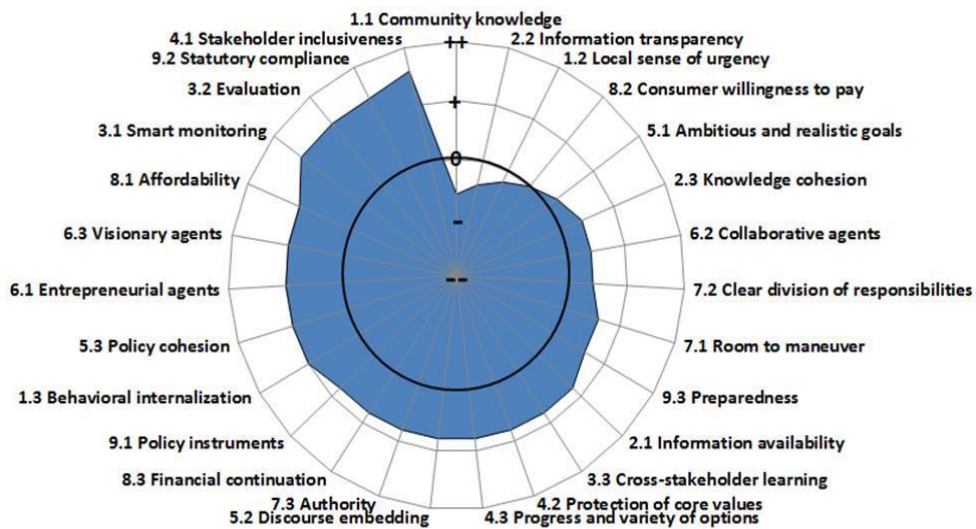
1.1 Community knowledge
++
2.2 Information transparency
1.2 Local sense of urgency
8.2 Consumer willingness to pay
5.1 Ambitious and realistic goals
2.3 Knowledge cohesion
6.2 Collaborative agents
7.2 Clear division of responsibilities
7.1 Room to maneuver
9.3 Preparedness
2.1 Information availability
3.3 Cross-stakeholder learning
4.2 Protection of core values
4.3 Progress and variety of options
5.2 Discourse embedding
7.3 Authority
8.3 Financial continuation
9.1 Policy instruments
1.3 Behavioral internalization
5.3 Policy cohesion
6.1 Entrepreneurial agents
6.3 Visionary agents
8.1 Affordability
3.1 Smart monitoring
3.2 Evaluation
9.2 Statutory compliance
4.1 Stakeholder inclusiveness
+
0
-
--